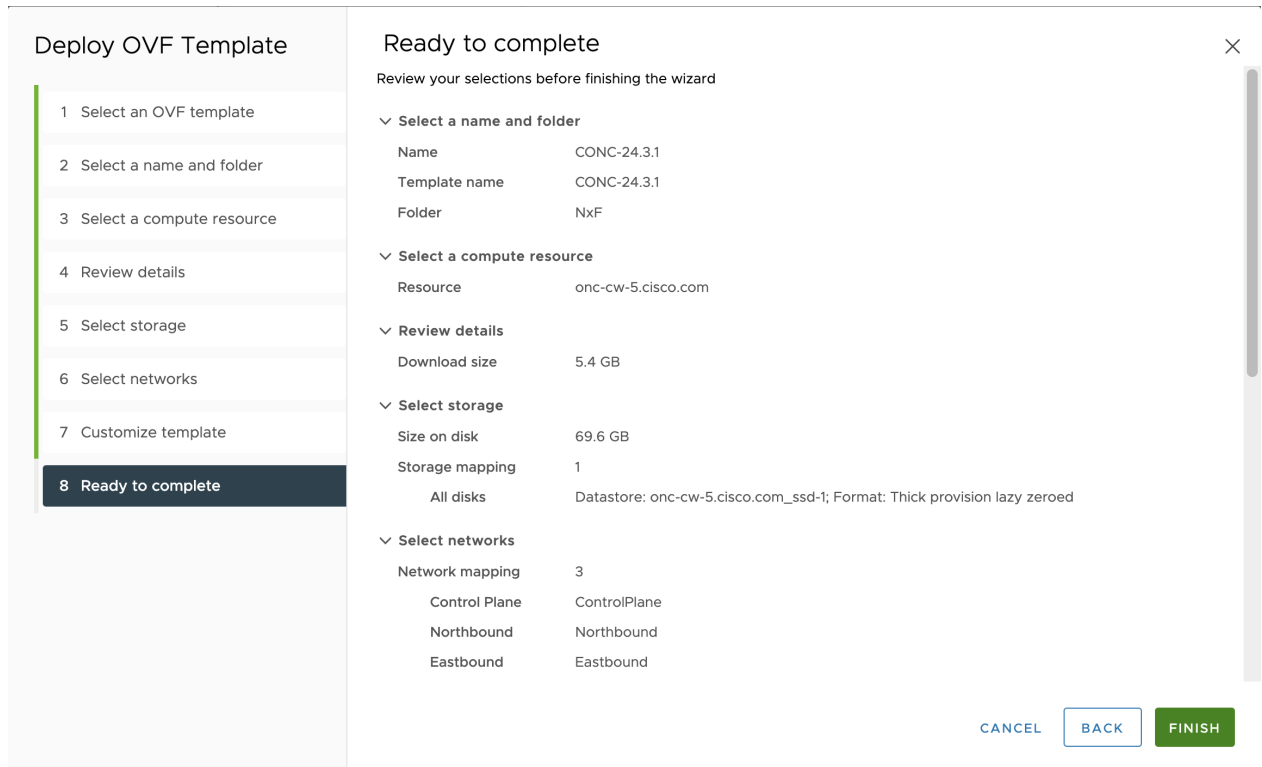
Deploy OVF Template

1 Select an OVF template
2 Select a name and folder
3 Select a compute resource
4 Review details
5 Select storage
6 Select networks
7 Customize template
8 Ready to complete

Ready to complete

×

Review your selections before finishing the wizard

Select a name and folder

| | |
|---|---|
| Name | CONC-24.3.1 |
| Template name | CONC-24.3.1 |
| Folder | NxF |

Select a compute resource

| | |
|---|---|
| Resource | onc-cw-5.cisco.com |

Review details

| | |
|---|---|
| Download size | 5.4 GB |

Select storage

| | |
|---|---|
| Size on disk | 69.6 GB |
| Storage mapping | 1 |
| All disks | Datastore: onc-cw-5.cisco.com_ssd-1; Format: Thick provision lazy zeroed |

Select networks

| | |
|---|---|
| Network mapping | 3 |
| Control Plane | ControlPlane |
| Northbound | Northbound |
| Eastbound | Eastbound |

CANCEL BACK FINISH